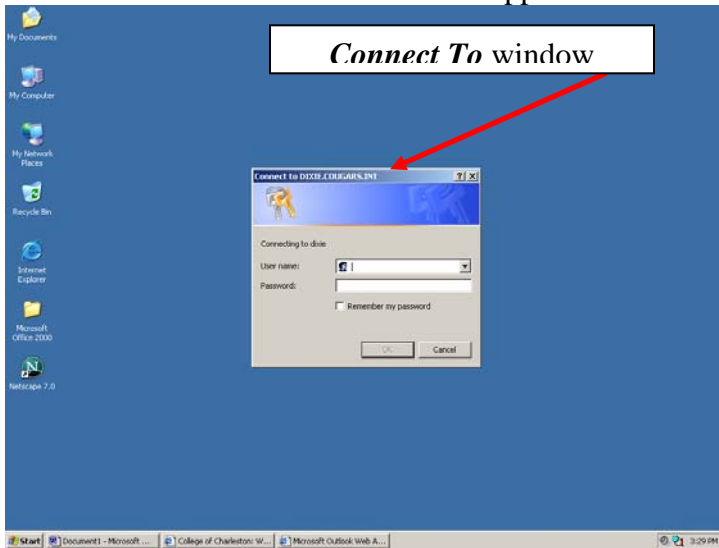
My Documents

My Computer

My Network Places

Recycle Bin

Internet Explorer

Microsoft Office 2000

Netscape 7.0

***Connect To*** window

Connect to DIXIE.COUGARS.INT

Connecting to dixie

User name:

Password:

Remember my password

OK

Cancel

Start

Document1 - Microsoft ...

College of Charleston: W...

Microsoft Outlook Web A...

3:29 PM